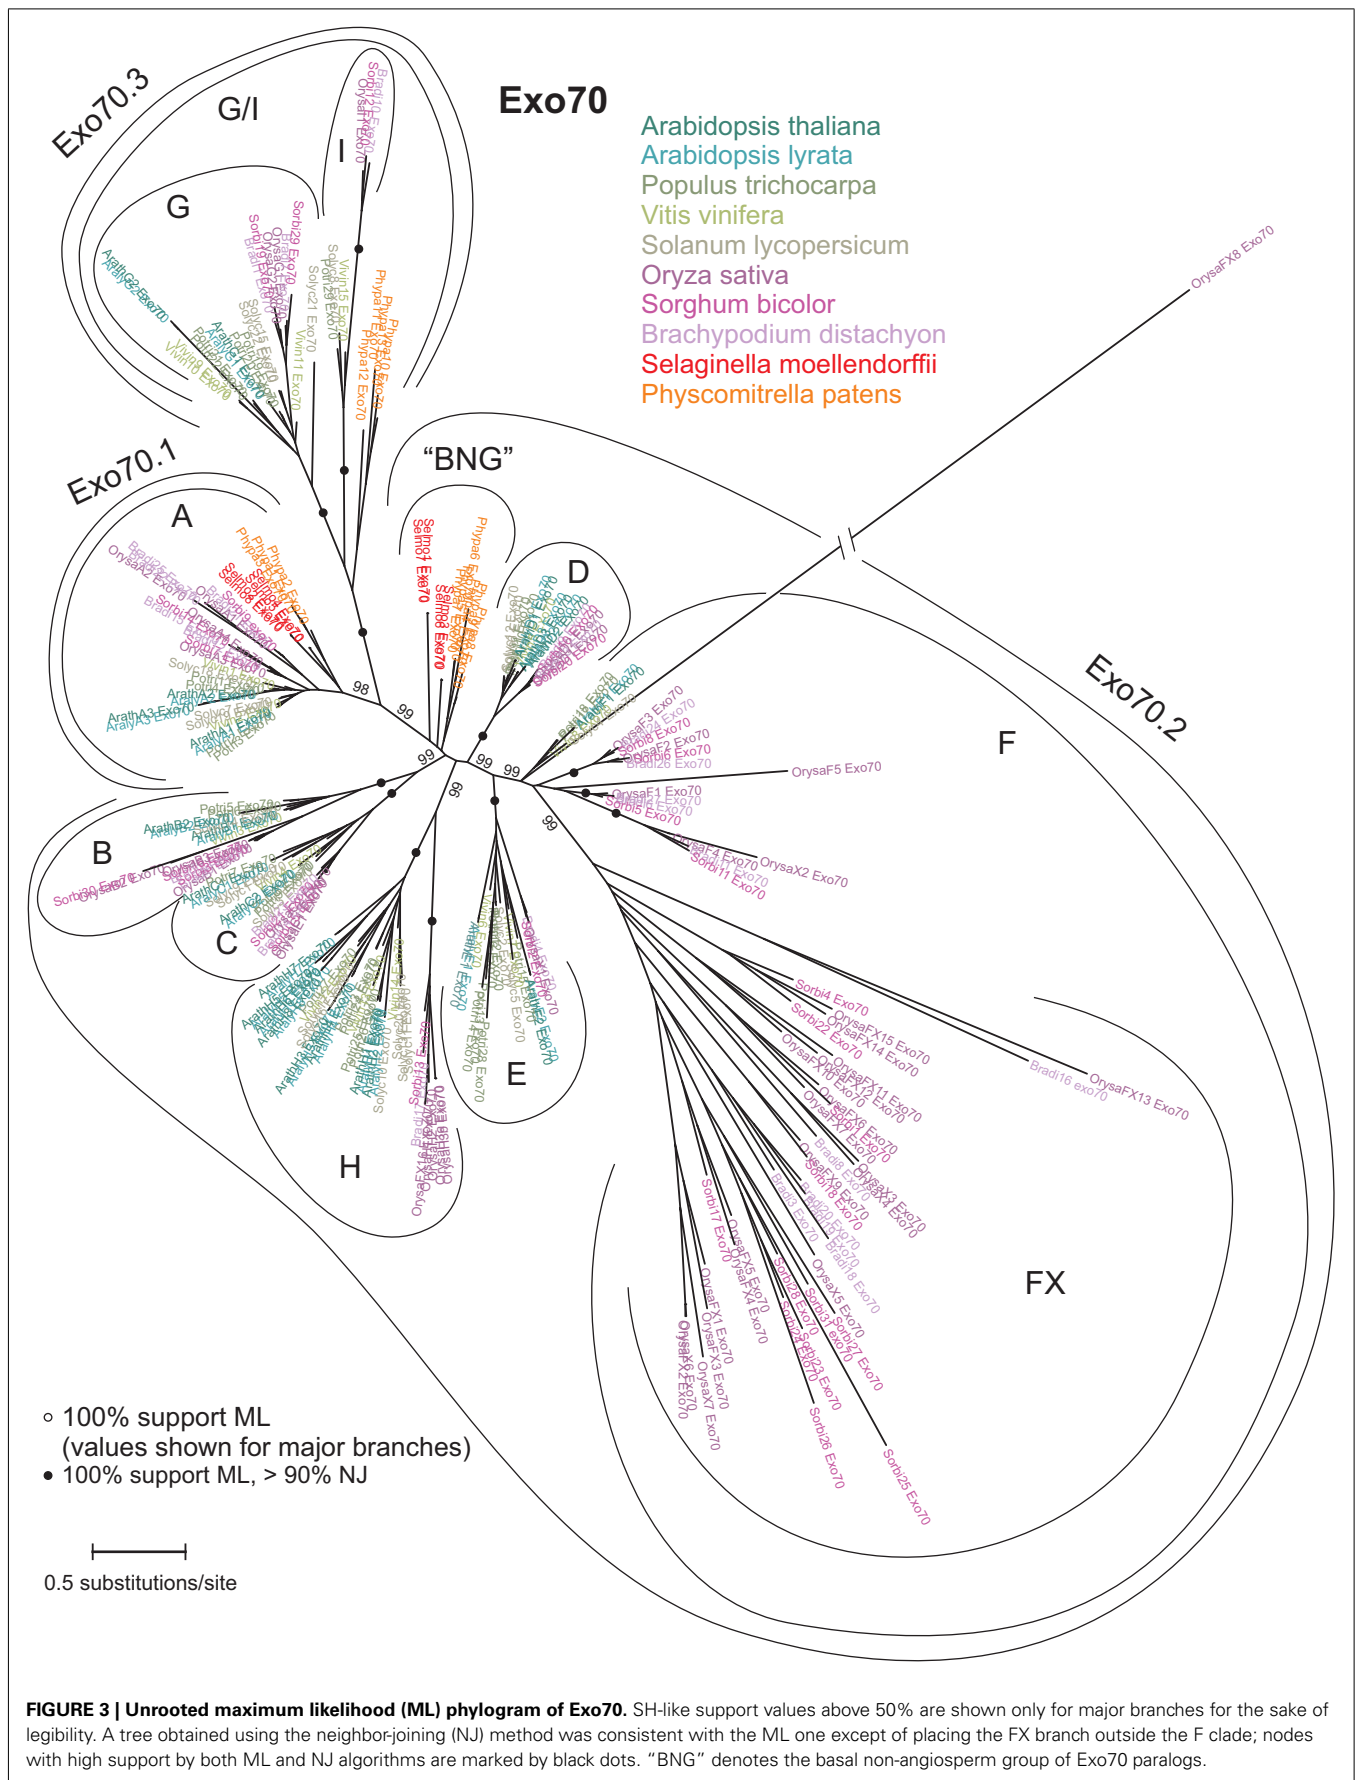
Exo70

Arabidopsis thaliana
Arabidopsis lyrata
Populus trichocarpa
Vitis vinifera
Solanum lycopersicum
Oryza sativa
Sorghum bicolor
Brachypodium distachyon
Selaginella moellendorffii
Physcomitrella patens

Exo70.3
G/I
G
I
Exo70.1
A
"BNG"
D
Exo70.2
F
B
C
E
H
FX

OrysaFX8 Exo70
OrysaF5 Exo70
OrysaX2 Exo70
Bradi16 exo70
OrysaFX13 Exo70
Sorbi4 Exo70
Sorbi25 Exo70
Sorbi26 Exo70
Sorbi30 Exo70
Sorbi11 Exo70
Sorbi5 Exo70
OrysaF1 Exo70
Bradi26 Exo70
Sorbi17 Exo70
OrysaX7 Exo70
Physpa12 Exo70
Vivin11 Exo70
Solyc21 Exo70
Selmo1 Exo70
Selmo8 Exo70
Physpa6 Exo70
ArathA3 Exo70
AralyA3 Exo70

98
99
99
99
99
99
99

○ 100% support ML
(values shown for major branches)
● 100% support ML, > 90% NJ

0.5 substitutions/site

FIGURE 3 | Unrooted maximum likelihood (ML) phylogram of Exo70. SH-like support values above 50% are shown only for major branches for the sake of legibility. A tree obtained using the neighbor-joining (NJ) method was consistent with the ML one except of placing the FX branch outside the F clade; nodes with high support by both ML and NJ algorithms are marked by black dots. "BNG" denotes the basal non-angiosperm group of Exo70 paralogs.